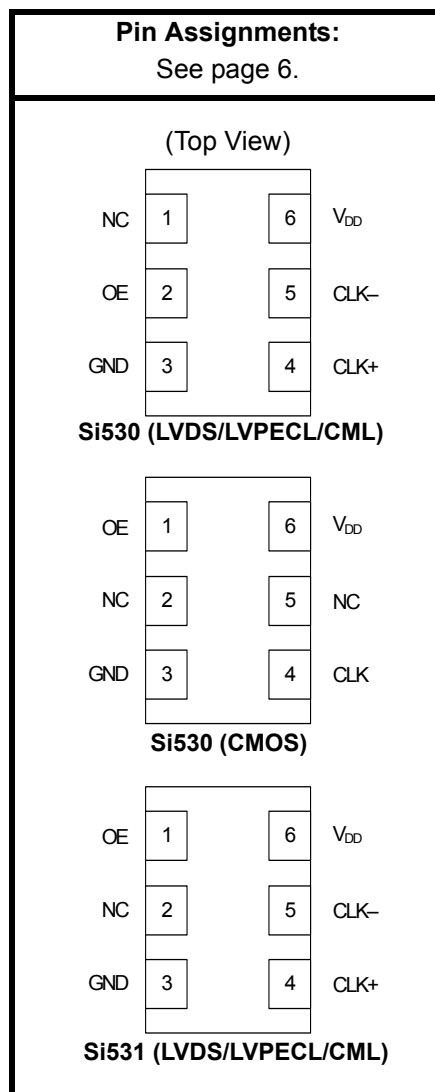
**Pin Assignments:**
See page 6.

(Top View)

NC 1 6 $V_{DD}$
OE 2 5 CLK–
GND 3 4 CLK+

**Si530 (LVDS/LVPECL/CML)**

OE 1 6 $V_{DD}$
NC 2 5 NC
GND 3 4 CLK

**Si530 (CMOS)**

OE 1 6 $V_{DD}$
NC 2 5 CLK–
GND 3 4 CLK+

**Si531 (LVDS/LVPECL/CML)**